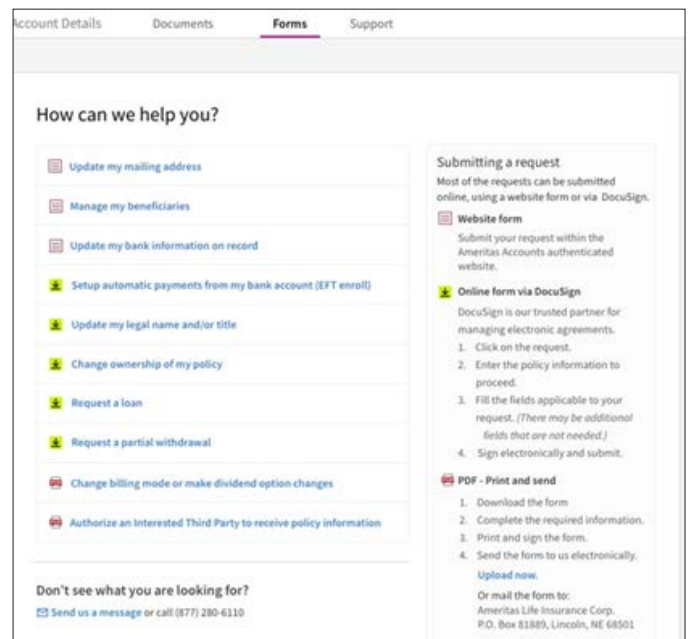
ccount Details Documents Forms Support

How can we help you?

Update my mailing address

Manage my beneficiaries

Update my bank information on record

Setup automatic payments from my bank account (EFT enroll)

Update my legal name and/or title

Change ownership of my policy

Request a loan

Request a partial withdrawal

Change billing mode or make dividend option changes

Authorize an Interested Third Party to receive policy information

Don't see what you are looking for?

Send us a message or call (877) 280-6110

Submitting a request

Most of the requests can be submitted online, using a website form or via DocuSign.

Website form

Submit your request within the Ameritas Accounts authenticated website.

Online form via DocuSign

DocuSign is our trusted partner for managing electronic agreements.

1. Click on the request.
2. Enter the policy information to proceed.
3. Fill the fields applicable to your request. (There may be additional fields that are not needed.)
4. Sign electronically and submit.

PDF - Print and send

1. Download the form
2. Complete the required information.
3. Print and sign the form.
4. Send the form to us electronically.

Upload now.

Or mail the form to:
Ameritas Life Insurance Corp.
P.O. Box 81889, Lincoln, NE 68501